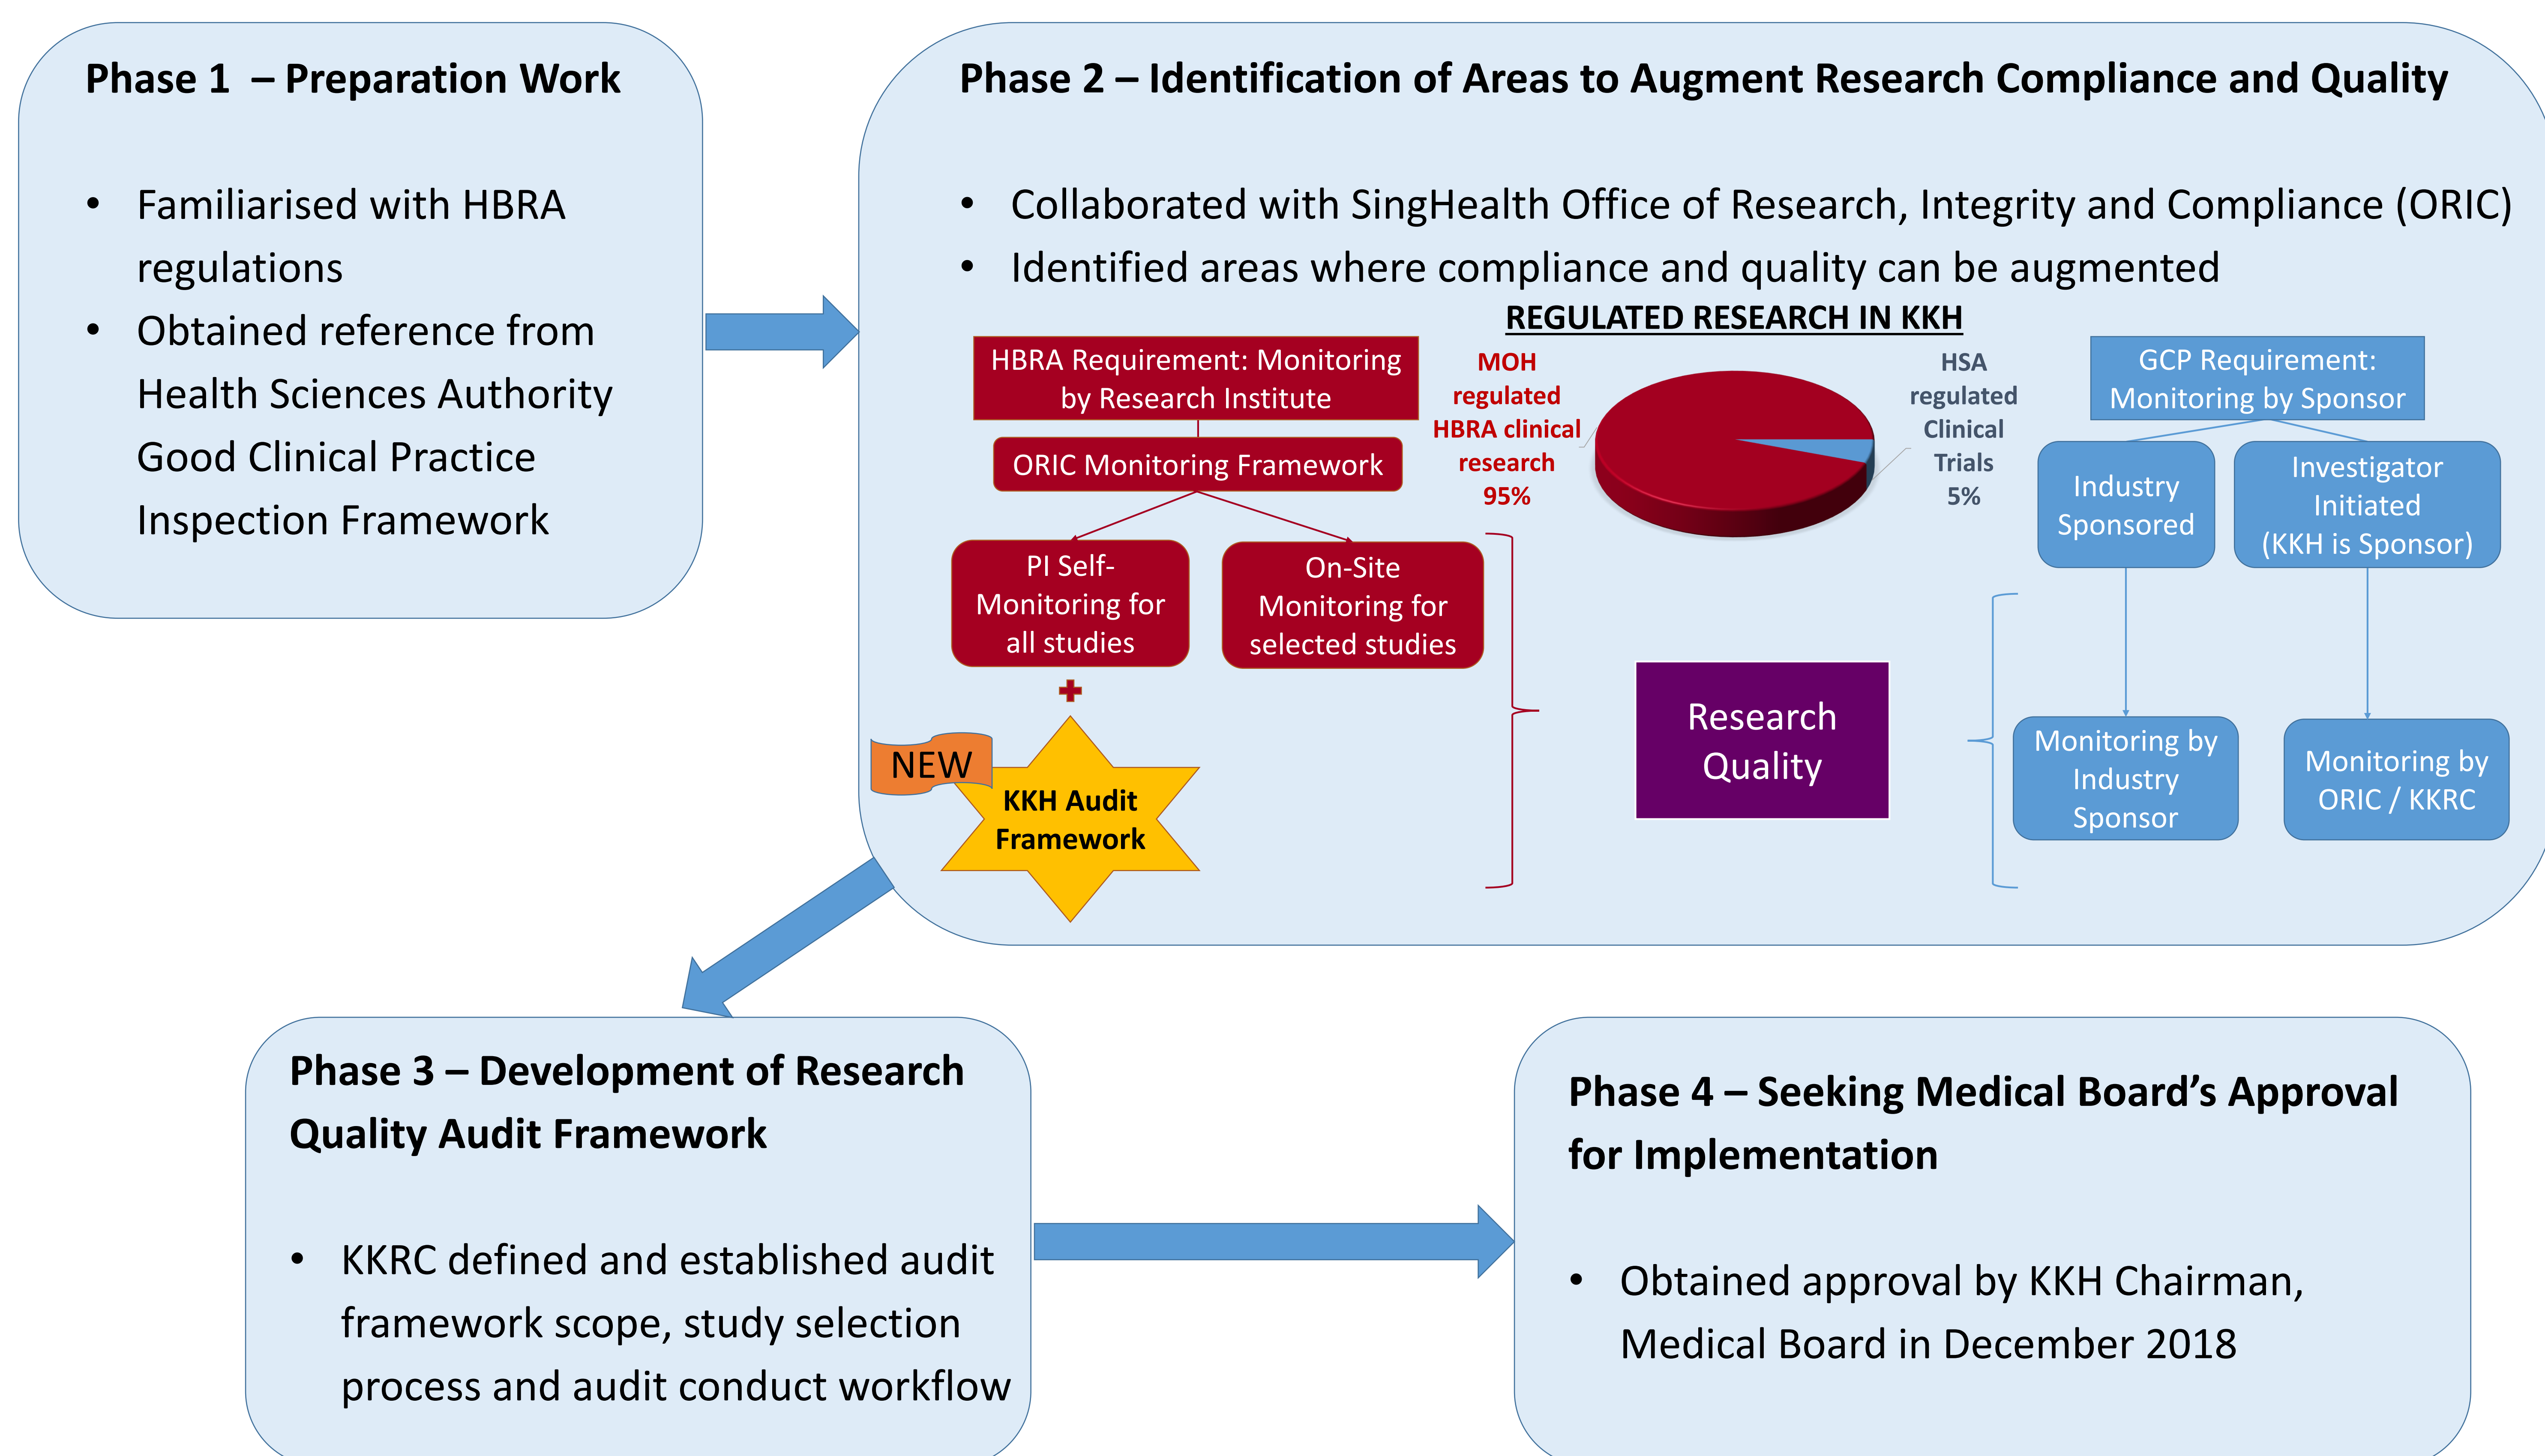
Phase 1 – Preparation Work

- Familiarised with HBRA regulations
- Obtained reference from Health Sciences Authority Good Clinical Practice Inspection Framework

Phase 2 – Identification of Areas to Augment Research Compliance and Quality

- Collaborated with SingHealth Office of Research, Integrity and Compliance (ORIC)
- Identified areas where compliance and quality can be augmented

REGULATED RESEARCH IN KKH

HBRA Requirement: Monitoring by Research Institute

ORIC Monitoring Framework

PI Self-Monitoring for all studies

On-Site Monitoring for selected studies

NEW

KKH Audit Framework

MOH regulated HBRA clinical research 95%

HSA regulated Clinical Trials 5%

Research Quality

GCP Requirement: Monitoring by Sponsor

Industry Sponsored

Investigator Initiated (KKH is Sponsor)

Monitoring by Industry Sponsor

Monitoring by ORIC / KKRC

Phase 3 – Development of Research Quality Audit Framework

- KKRC defined and established audit framework scope, study selection process and audit conduct workflow

Phase 4 – Seeking Medical Board's Approval for Implementation

- Obtained approval by KKH Chairman, Medical Board in December 2018